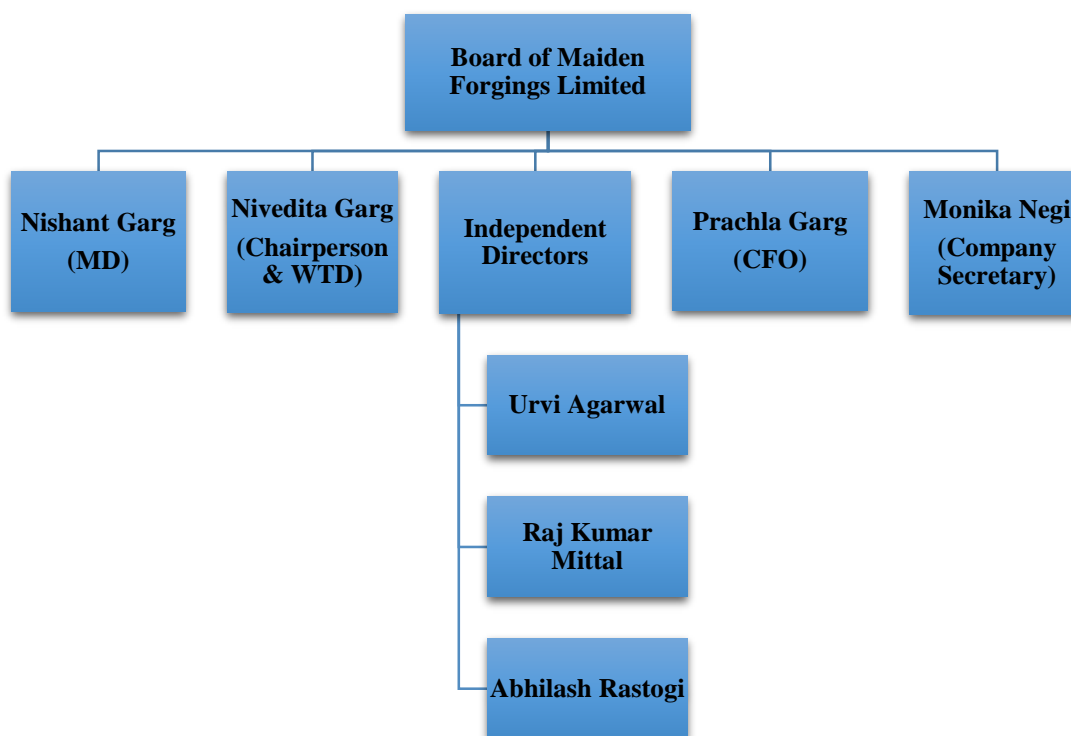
Board of Maiden Forgings Limited

Nishant Garg (MD)

Nivedita Garg (Chairperson & WTD)

Independent Directors

Prachla Garg (CFO)

Monika Negi (Company Secretary)

Urvi Agarwal

Raj Kumar Mittal

Abhilash Rastogi